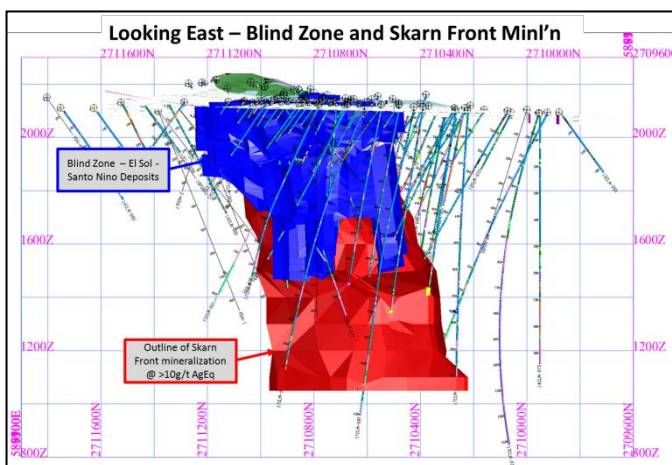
Looking East – Blind Zone and Skarn Front Minl'n

2711600N 2711200N 2710800N 2710400N 2710000N 2709600

2000Z 2000Z

Blind Zone – El Sol - Santo Nino Deposits

1600Z 1600Z

1200Z 1200Z

Outline of Skarn Front mineralization @ >10g/t AgEq

800Z 800Z

2711600N 2711200N 2710800N 2710400N 2710000N 2709600N